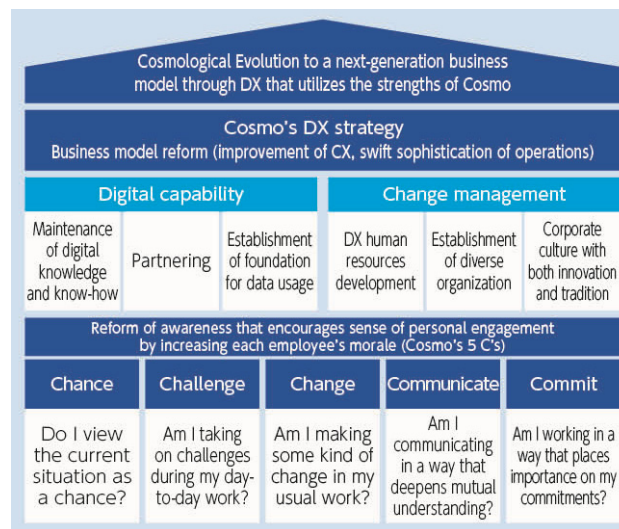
Cosmological Evolution to a next-generation business model through DX that utilizes the strengths of Cosmo

Cosmo's DX strategy
Business model reform (improvement of CX, swift sophistication of operations)

Digital capability

Change management

Maintenance of digital knowledge and know-how

Partnering

Establishment of foundation for data usage

DX human resources development

Establishment of diverse organization

Corporate culture with both innovation and tradition

Reform of awareness that encourages sense of personal engagement by increasing each employee's morale (Cosmo's 5 C's)

| Chance | Challenge | Change | Communicate | Commit |
|---|---|---|---|---|
| Do I view the current situation as a chance? | Am I taking on challenges during my day-to-day work? | Am I making some kind of change in my usual work? | Am I communicating in a way that deepens mutual understanding? | Am I working in a way that places importance on my commitments? |